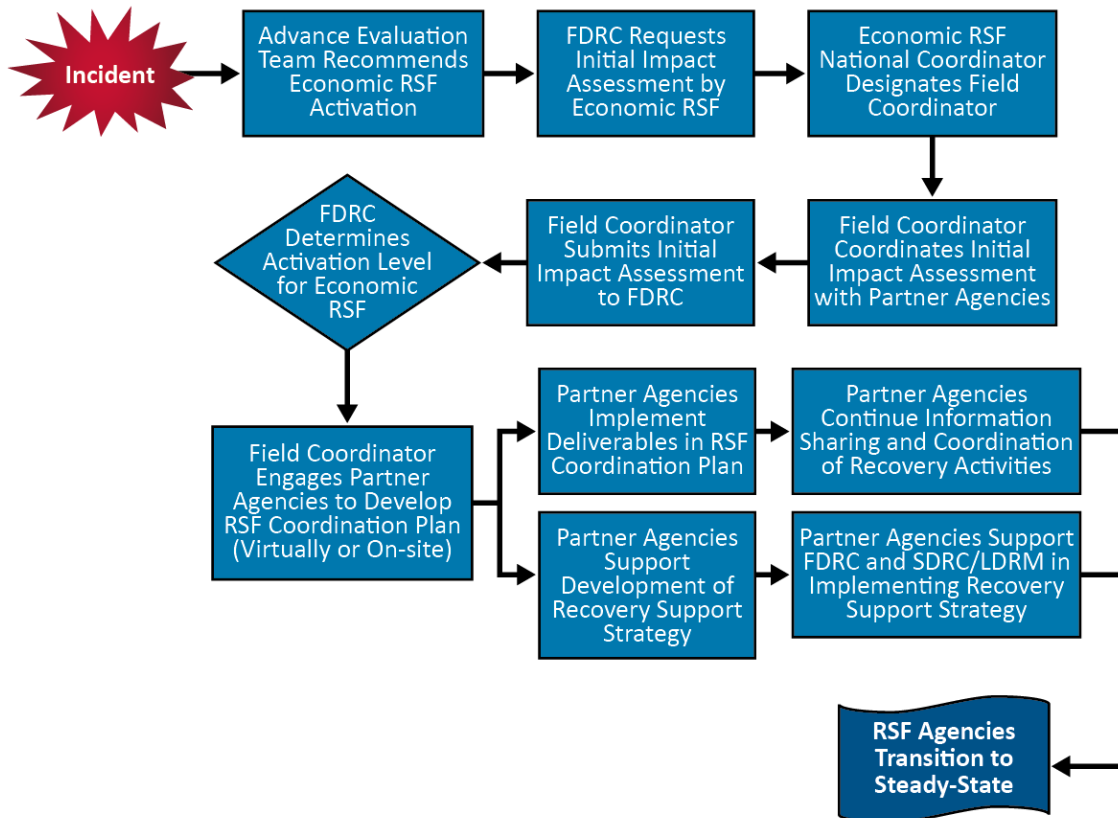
Incident

Advance Evaluation Team Recommends Economic RSF Activation

FDRC Requests Initial Impact Assessment by Economic RSF

Economic RSF National Coordinator Designates Field Coordinator

Field Coordinator Coordinates Initial Impact Assessment with Partner Agencies

Field Coordinator Submits Initial Impact Assessment to FDRC

FDRC Determines Activation Level for Economic RSF

Field Coordinator Engages Partner Agencies to Develop RSF Coordination Plan (Virtually or On-site)

Partner Agencies Implement Deliverables in RSF Coordination Plan

Partner Agencies Continue Information Sharing and Coordination of Recovery Activities

Partner Agencies Support Development of Recovery Support Strategy

Partner Agencies Support FDRC and SDRC/LDRM in Implementing Recovery Support Strategy

RSF Agencies Transition to Steady-State